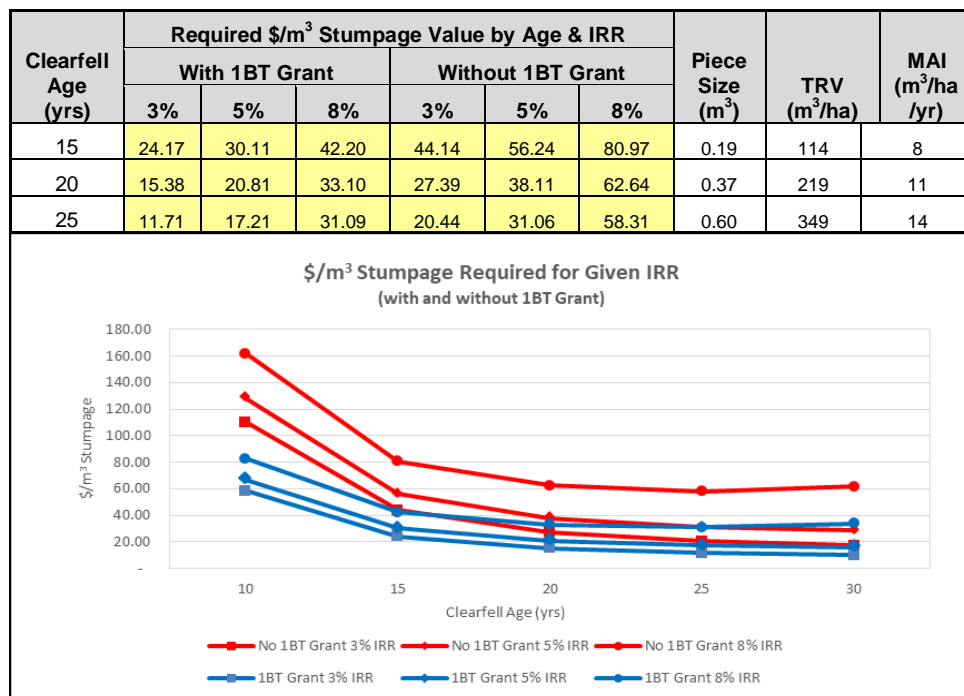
| Clearfell Age (yrs) | Required \$/$m^3$ Stumpage Value by Age & IRR: With 1BT Grant 3% | With 1BT Grant 5% | With 1BT Grant 8% | Without 1BT Grant 3% | Without 1BT Grant 5% | Without 1BT Grant 8% | Piece Size ($m^3$) | TRV ($m^3$/ha) | MAI ($m^3$/ha /yr) |
|---|---|---|---|---|---|---|---|---|---|
| 15 | 24.17 | 30.11 | 42.20 | 44.14 | 56.24 | 80.97 | 0.19 | 114 | 8 |
| 20 | 15.38 | 20.81 | 33.10 | 27.39 | 38.11 | 62.64 | 0.37 | 219 | 11 |
| 25 | 11.71 | 17.21 | 31.09 | 20.44 | 31.06 | 58.31 | 0.60 | 349 | 14 |

\$/$m^3$ Stumpage Required for Given IRR
(with and without 1BT Grant)

180.00
160.00
140.00
120.00
100.00
80.00
60.00
40.00
20.00
-

\$/$m^3$ Stumpage

10 15 20 25 30

Clearfell Age (yrs)

No 1BT Grant 3% IRR
No 1BT Grant 5% IRR
No 1BT Grant 8% IRR
1BT Grant 3% IRR
1BT Grant 5% IRR
1BT Grant 8% IRR